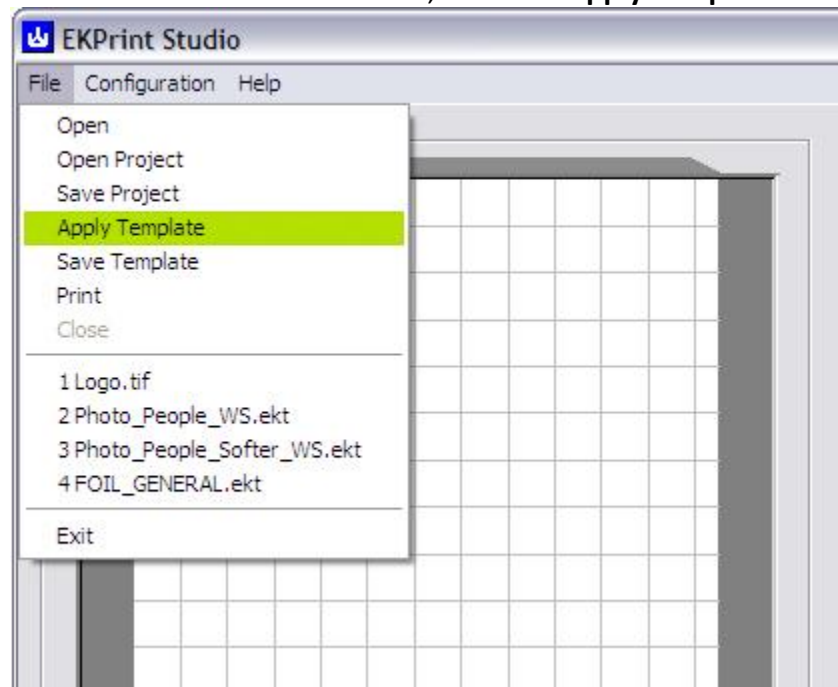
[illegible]

EKPrint Studio

File Configuration Help

Open
Open Project
Save Project
Apply Template
Save Template
Print
Close

1 Logo.tif
2 Photo_People_WS.ekt
3 Photo_People_Softer_WS.ekt
4 FOIL_GENERAL.ekt

Exit